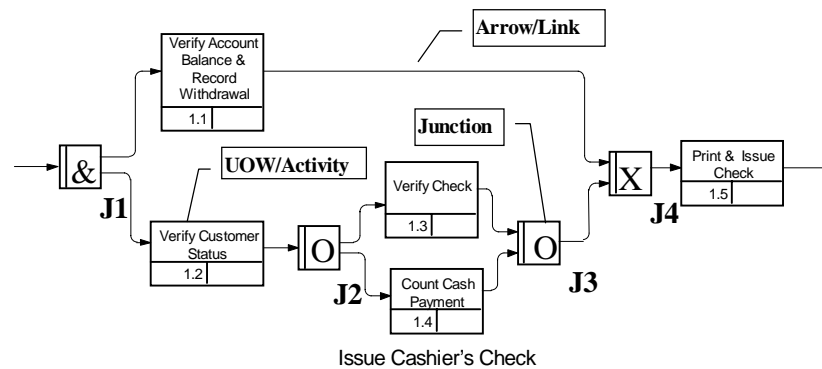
Verify Account Balance & Record Withdrawal
1.1

Arrow/Link

&
J1

UOW/Activity

Verify Customer Status
1.2

O
J2

Verify Check
1.3

Count Cash Payment
1.4

Junction

O
J3

X
J4

Print & Issue Check
1.5

Issue Cashier's Check